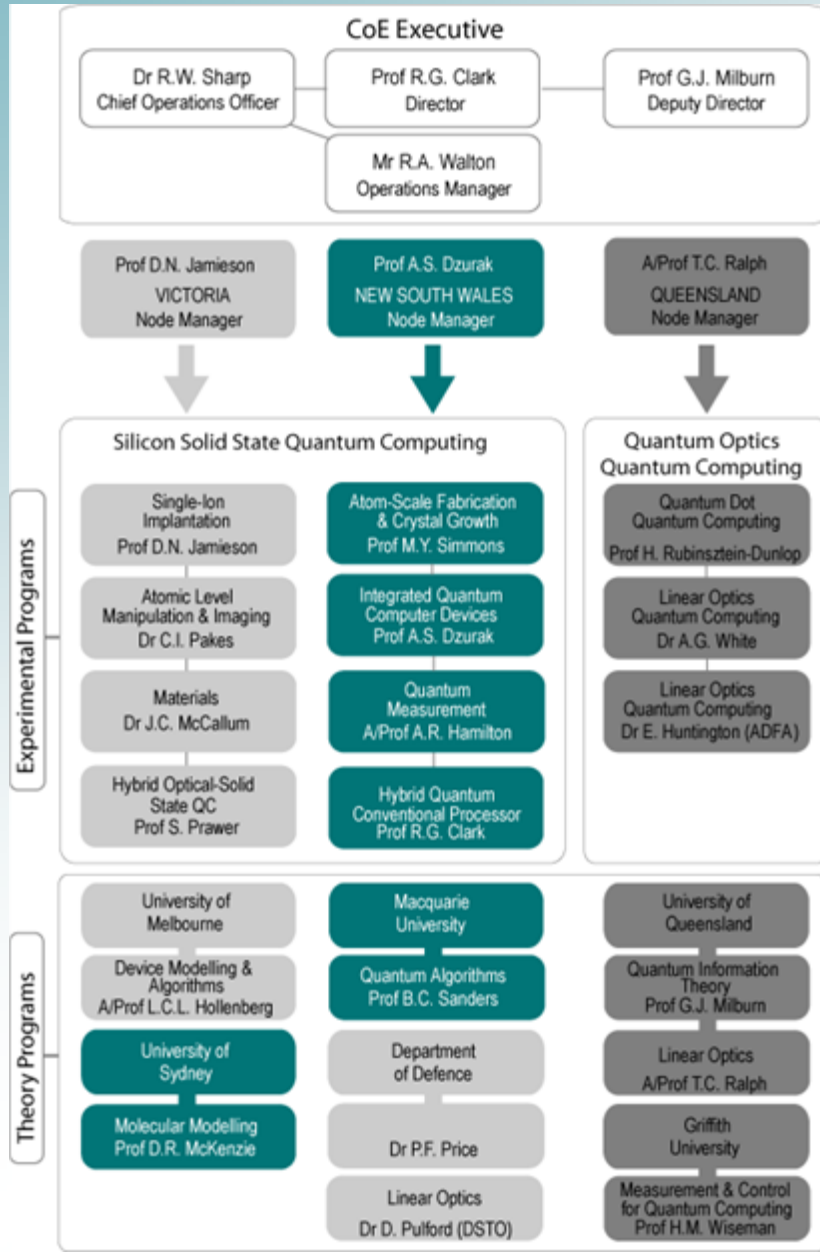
CoE Executive

Dr R.W. Sharp
Chief Operations Officer

Prof R.G. Clark
Director

Prof G.J. Milburn
Deputy Director

Mr R.A. Walton
Operations Manager

Prof D.N. Jamieson
VICTORIA
Node Manager

Prof A.S. Dzurak
NEW SOUTH WALES
Node Manager

A/Prof T.C. Ralph
QUEENSLAND
Node Manager

Experimental Programs

Silicon Solid State Quantum Computing

Single-Ion Implantation
Prof D.N. Jamieson

Atomic Level Manipulation & Imaging
Dr C.I. Pakes

Materials
Dr J.C. McCallum

Hybrid Optical-Solid State QC
Prof S. Prawer

Atom-Scale Fabrication & Crystal Growth
Prof M.Y. Simmons

Integrated Quantum Computer Devices
Prof A.S. Dzurak

Quantum Measurement
A/Prof A.R. Hamilton

Hybrid Quantum Conventional Processor
Prof R.G. Clark

Quantum Optics Quantum Computing

Quantum Dot Quantum Computing
Prof H. Rubinsztein-Dunlop

Linear Optics Quantum Computing
Dr A.G. White

Linear Optics Quantum Computing
Dr E. Huntington (ADFA)

Theory Programs

University of Melbourne

Device Modelling & Algorithms
A/Prof L.C.L. Hollenberg

University of Sydney

Molecular Modelling
Prof D.R. McKenzie

Macquarie University

Quantum Algorithms
Prof B.C. Sanders

Department of Defence

Dr P.F. Price

Linear Optics
Dr D. Pulford (DSTO)

University of Queensland

Quantum Information Theory
Prof G.J. Milburn

Linear Optics
A/Prof T.C. Ralph

Griffith University

Measurement & Control for Quantum Computing
Prof H.M. Wiseman